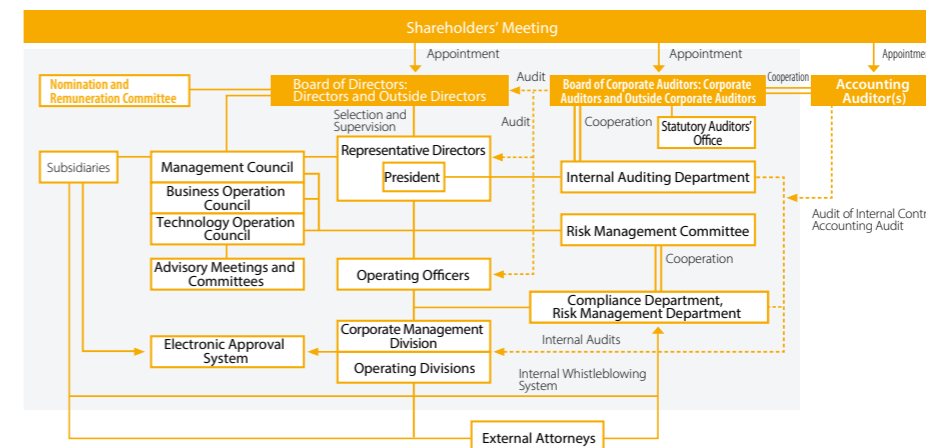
Shareholders' Meeting

Appointment

Appointment

Appointme

Nomination and Remuneration Committee

Board of Directors: Directors and Outside Directors

Audit

Board of Corporate Auditors: Corporate Auditors and Outside Corporate Auditors

Cooperation

Accounting Auditor(s)

Selection and Supervision

Audit

Cooperation

Statutory Auditors' Office

Subsidiaries

Management Council

Representative Directors

President

Internal Auditing Department

Business Operation Council

Technology Operation Council

Audit of Internal Contr Accounting Audit

Risk Management Committee

Cooperation

Advisory Meetings and Committees

Operating Officers

Compliance Department, Risk Management Department

Corporate Management Division

Internal Audits

Electronic Approval System

Operating Divisions

Internal Whistleblowing System

External Attorneys